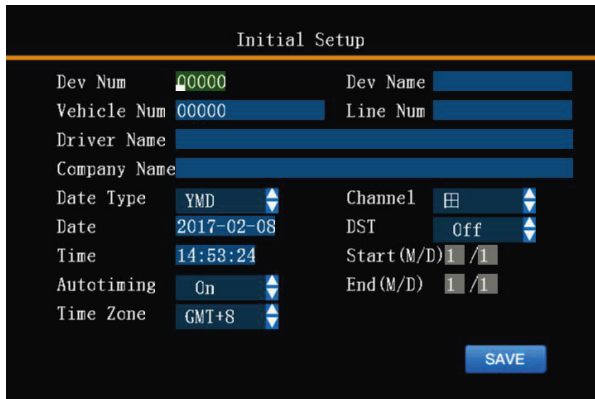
Initial Setup

Dev Num 00000
Dev Name
Vehicle Num 00000
Line Num
Driver Name
Company Name
Date Type YMD
Channel
Date 2017-02-08
DST Off
Time 14:53:24
Start(M/D) 1 /1
Autotiming On
End(M/D) 1 /1
Time Zone GMT+8

SAVE